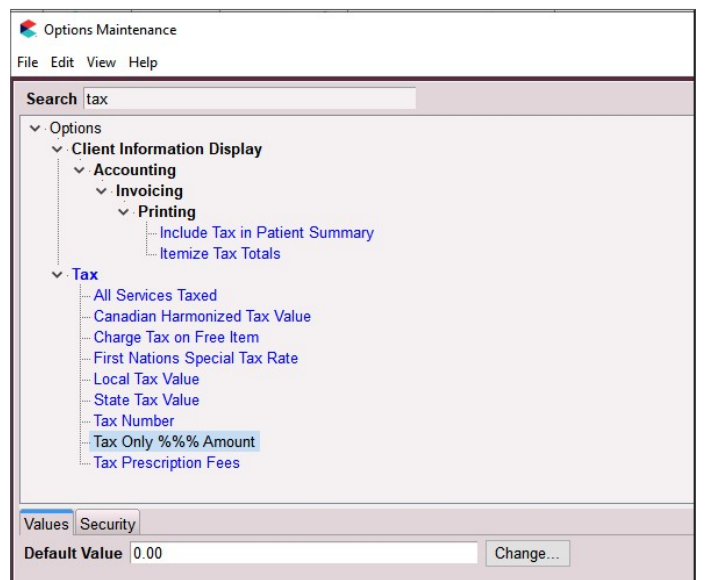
Options Maintenance

File Edit View Help

Search tax

Options
Client Information Display
Accounting
Invoicing
Printing
Include Tax in Patient Summary
Itemize Tax Totals
Tax
All Services Taxed
Canadian Harmonized Tax Value
Charge Tax on Free Item
First Nations Special Tax Rate
Local Tax Value
State Tax Value
Tax Number
Tax Only %%% Amount
Tax Prescription Fees

Values Security

Default Value 0.00 Change...